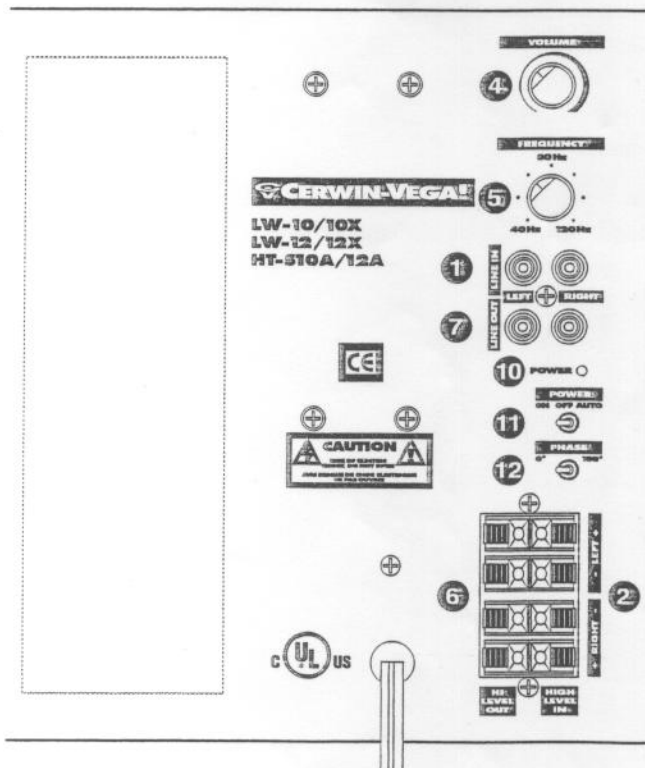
VOLUME

4

FREQUENCY

80Hz

40Hz 120Hz

CERWIN-VEGA!

5

LW-10/10X
LW-12/12X
HT-S10A/12A

1

LINE IN

LEFT RIGHT

7

LINE OUT

CE

10 POWER

POWER
ON OFF AUTO

11

CAUTION

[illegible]

PHASE
0° 180°

12

6

2

LEFT

RIGHT

c UL us

HI LEVEL OUT

HIGH LEVEL IN